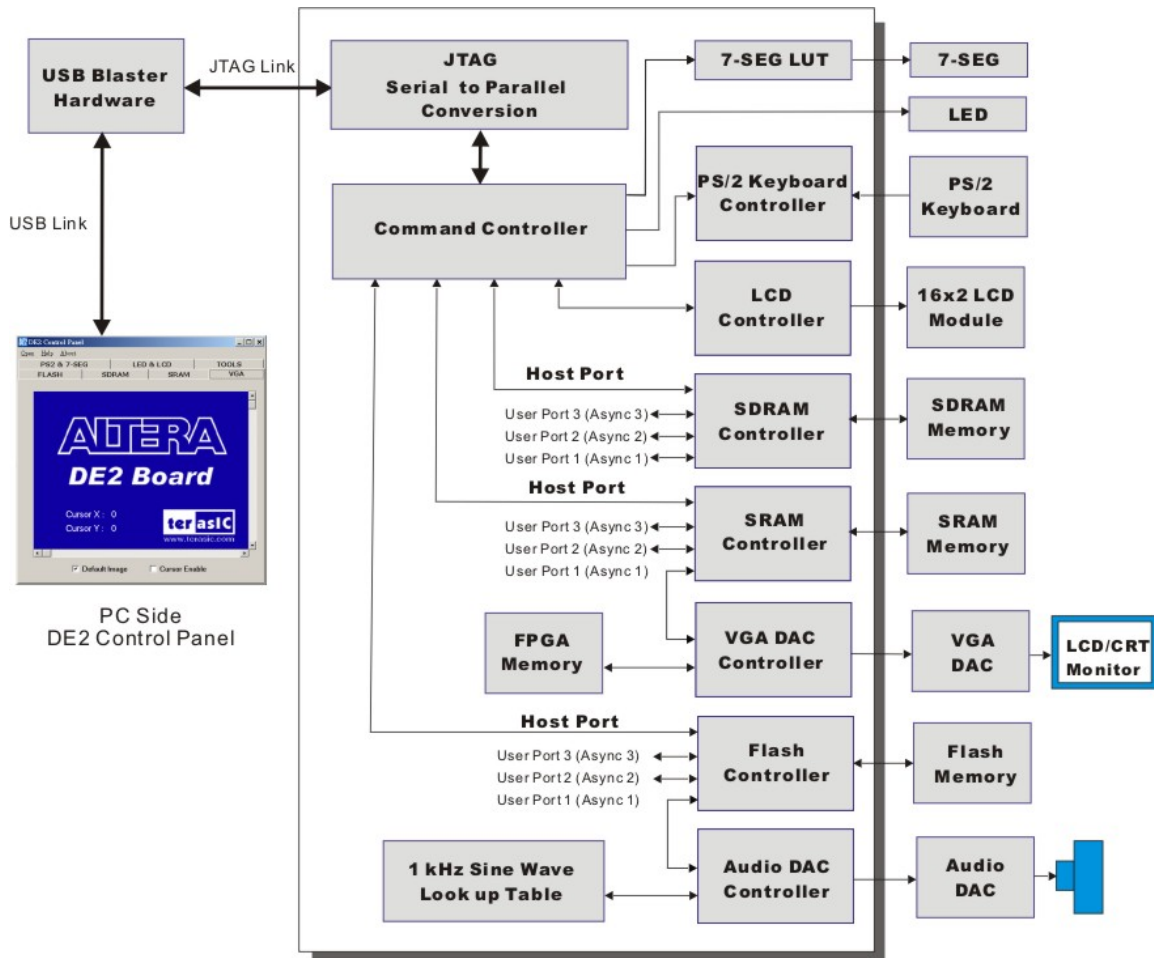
USB Blaster Hardware

JTAG Link

USB Link

DE2 Control Panel
Open Help About
PS2 & 7-SEG LED & LCD TOOLS
FLASH SDRAM SRAM VGA

ALTERA
DE2 Board
Cursor X : 0
Cursor Y : 0
terasIC
www.terasic.com
Default Image Cursor Enable

PC Side
DE2 Control Panel

JTAG
Serial to Parallel Conversion

Command Controller

7-SEG LUT

7-SEG

LED

PS/2 Keyboard Controller

PS/2 Keyboard

LCD Controller

16x2 LCD Module

Host Port
User Port 3 (Async 3)
User Port 2 (Async 2)
User Port 1 (Async 1)

SDRAM Controller

SDRAM Memory

Host Port
User Port 3 (Async 3)
User Port 2 (Async 2)
User Port 1 (Async 1)

SRAM Controller

SRAM Memory

FPGA Memory

VGA DAC Controller

VGA DAC

LCD/CRT Monitor

Host Port
User Port 3 (Async 3)
User Port 2 (Async 2)
User Port 1 (Async 1)

Flash Controller

Flash Memory

1 kHz Sine Wave Look up Table

Audio DAC Controller

Audio DAC